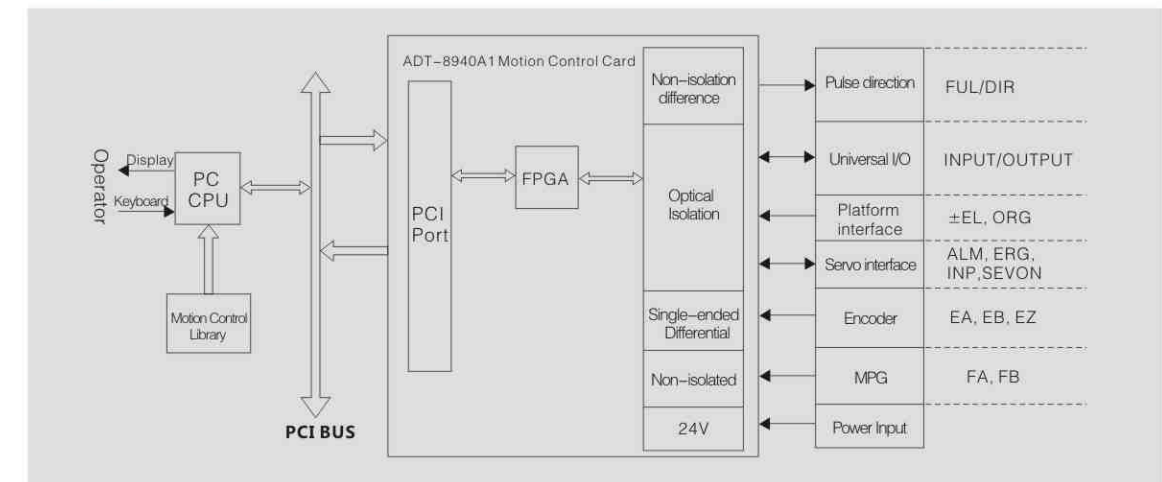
Operator

Display

Keyboard

PC CPU

Motion Control Library

PCI BUS

ADT-8940A1 Motion Control Card

PCI Port

FPGA

Non-isolation difference

Optical Isolation

Single-ended Differential

Non-isolated

24V

Pulse direction | FUL/DIR

Universal I/O | INPUT/OUTPUT

Platform interface | ±EL, ORG

Servo interface | ALM, ERG, INP,SEVON

Encoder | EA, EB, EZ

MPG | FA, FB

Power Input